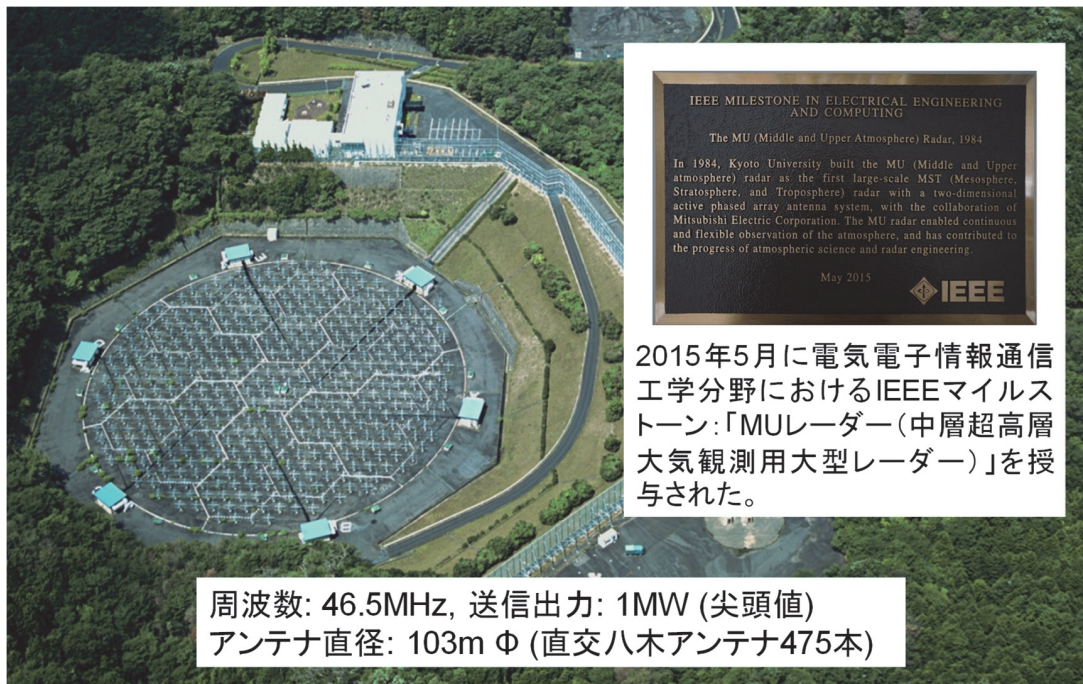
IEEE MILESTONE IN ELECTRICAL ENGINEERING AND COMPUTING

The MU (Middle and Upper Atmosphere) Radar, 1984

In 1984, Kyoto University built the MU (Middle and Upper atmosphere) radar as the first large-scale MST (Mesosphere, Stratosphere, and Troposphere) radar with a two-dimensional active phased array antenna system, with the collaboration of Mitsubishi Electric Corporation. The MU radar enabled continuous and flexible observation of the atmosphere, and has contributed to the progress of atmospheric science and radar engineering.

May 2015

IEEE

2015年5月に電気電子情報通信工学分野におけるIEEEマイルストーン:「MUレーダー(中層超高層大気観測用大型レーダー)」を授与された。

周波数: 46.5MHz, 送信出力: 1MW (尖頭値)
アンテナ直径: 103m Φ (直交八木アンテナ475本)